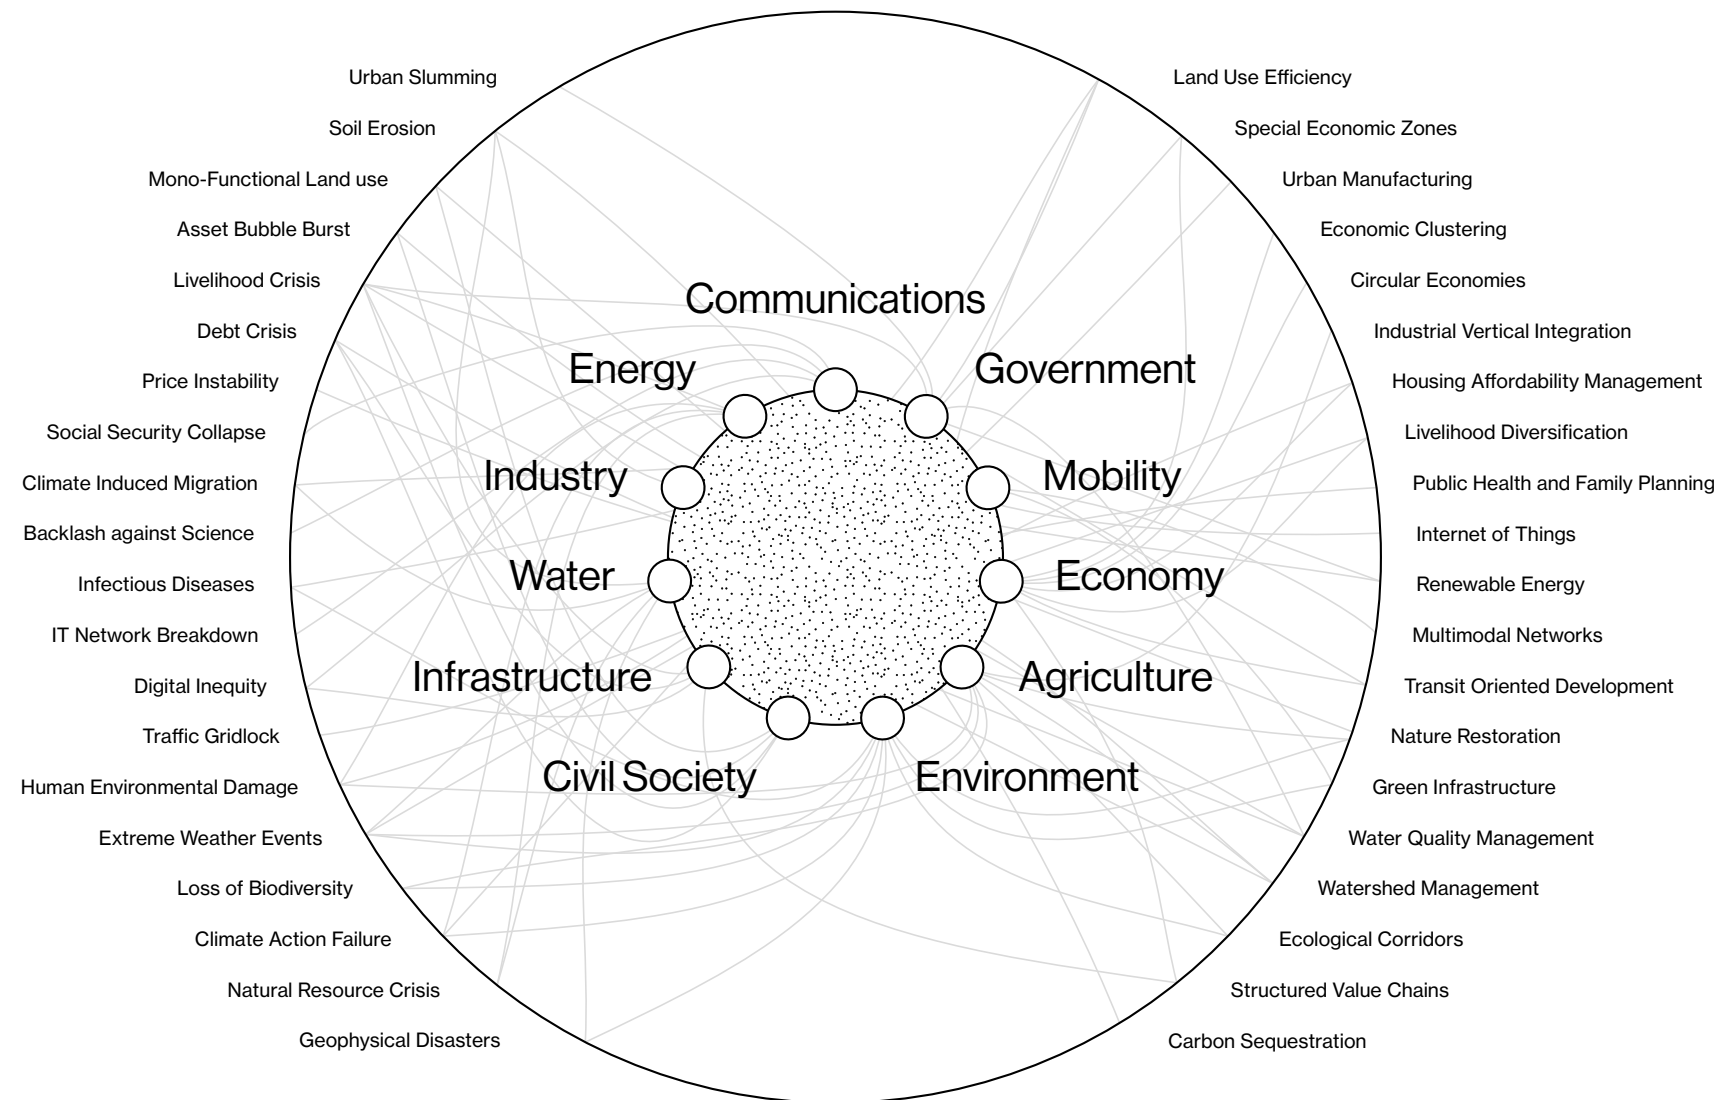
Urban Slumming
Soil Erosion
Mono-Functional Land use
Asset Bubble Burst
Livelihood Crisis
Debt Crisis
Price Instability
Social Security Collapse
Climate Induced Migration
Backlash against Science
Infectious Diseases
IT Network Breakdown
Digital Inequity
Traffic Gridlock
Human Environmental Damage
Extreme Weather Events
Loss of Biodiversity
Climate Action Failure
Natural Resource Crisis
Geophysical Disasters

Land Use Efficiency
Special Economic Zones
Urban Manufacturing
Economic Clustering
Circular Economies
Industrial Vertical Integration
Housing Affordability Management
Livelihood Diversification
Public Health and Family Planning
Internet of Things
Renewable Energy
Multimodal Networks
Transit Oriented Development
Nature Restoration
Green Infrastructure
Water Quality Management
Watershed Management
Ecological Corridors
Structured Value Chains
Carbon Sequestration

Communications
Energy
Government
Industry
Mobility
Water
Economy
Infrastructure
Agriculture
Civil Society
Environment